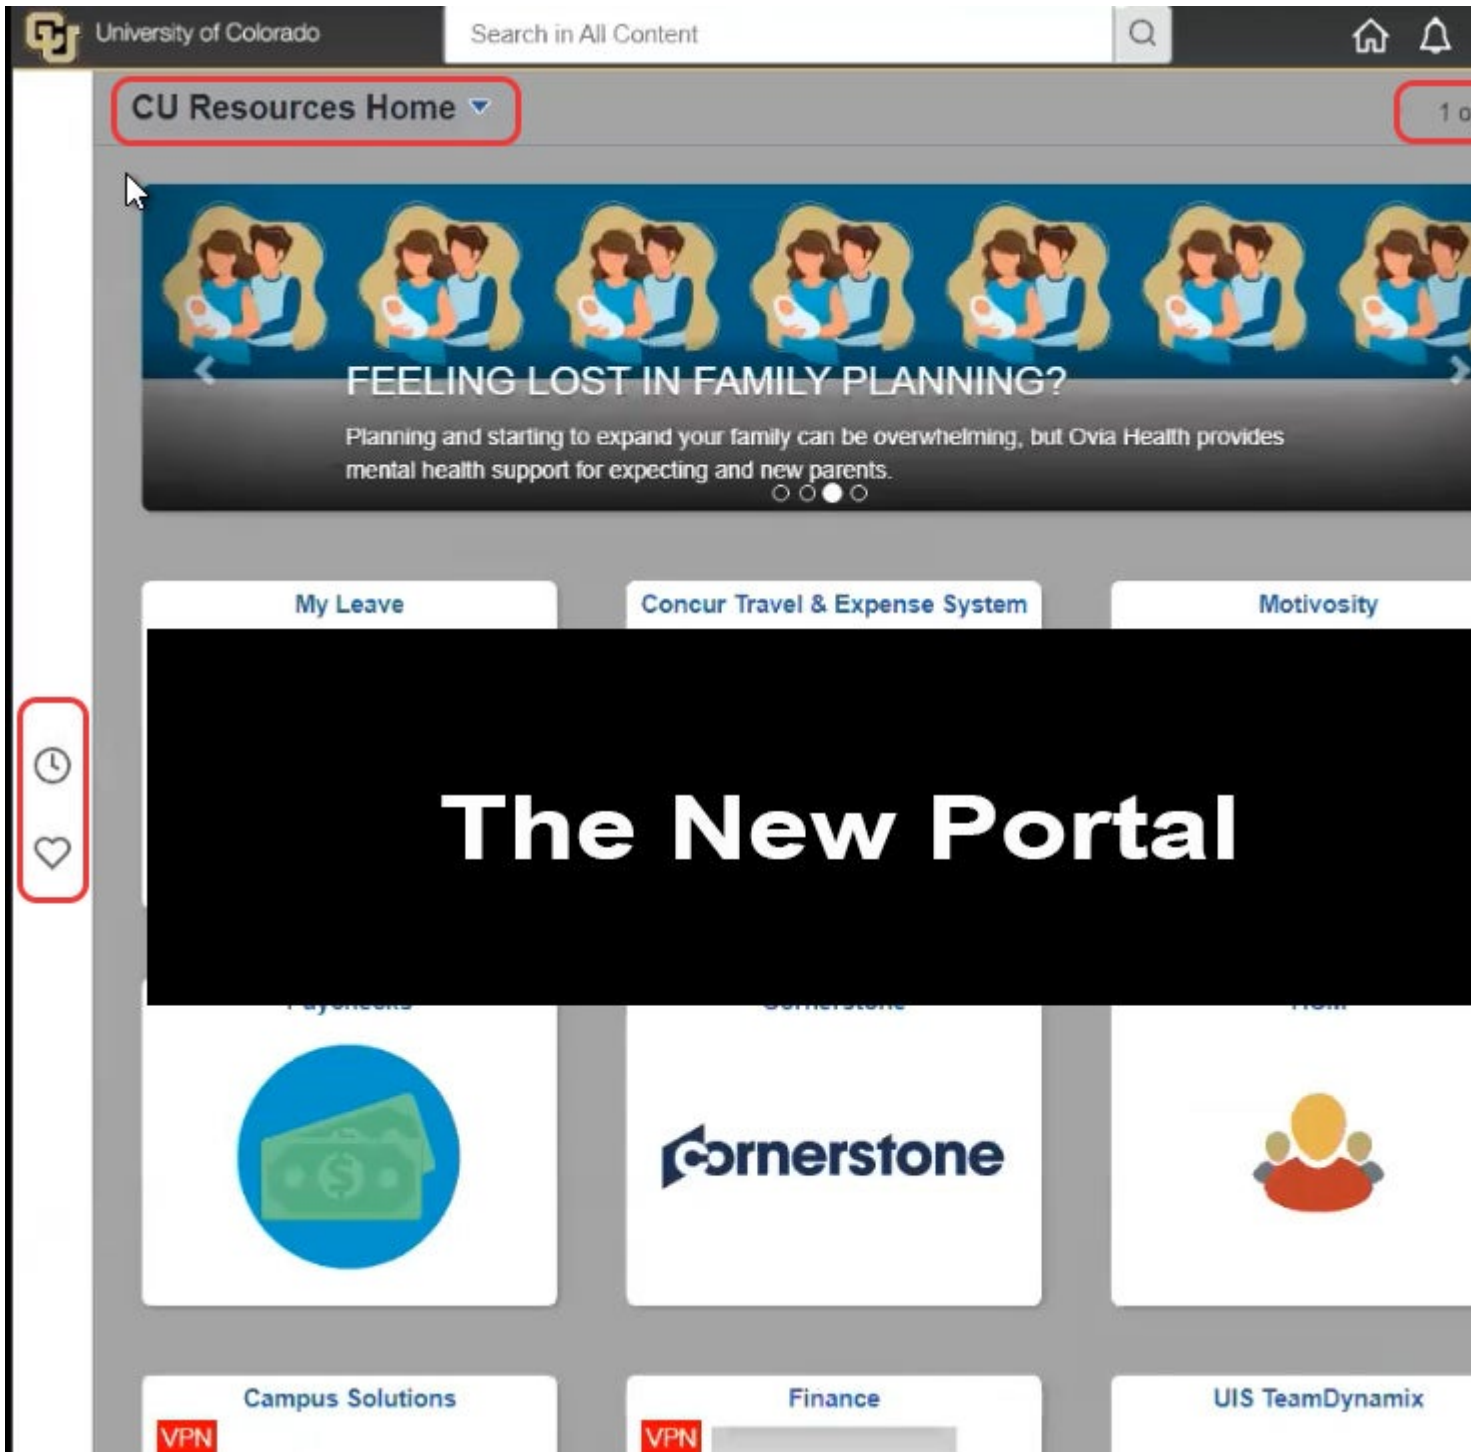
University of Colorado

Search in All Content

CU Resources Home

1 o

FEELING LOST IN FAMILY PLANNING?

Planning and starting to expand your family can be overwhelming, but Ovia Health provides mental health support for expecting and new parents.

My Leave

Concur Travel & Expense System

Motivosity

The New Portal

Paychecks

Cornerstone

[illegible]

cornerstone

Campus Solutions

VPN

Finance

VPN

UIS TeamDynamix